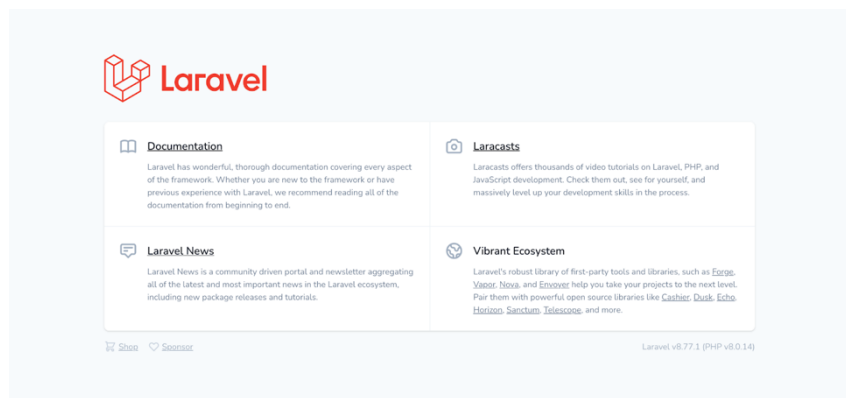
Laravel

Documentation

Laravel has wonderful, thorough documentation covering every aspect of the framework. Whether you are new to the framework or have previous experience with Laravel, we recommend reading all of the documentation from beginning to end.

Laracasts

Laracasts offers thousands of video tutorials on Laravel, PHP, and JavaScript development. Check them out, see for yourself, and massively level up your development skills in the process.

Laravel News

Laravel News is a community driven portal and newsletter aggregating all of the latest and most important news in the Laravel ecosystem, including new package releases and tutorials.

Vibrant Ecosystem

Laravel's robust library of first-party tools and libraries, such as Forge, Vapor, Nova, and Envoyer help you take your projects to the next level. Pair them with powerful open source libraries like Cashier, Dusk, Echo, Horizon, Sanctum, Telescope, and more.

Shop Sponsor

Laravel v8.77.1 (PHP v8.0.14)